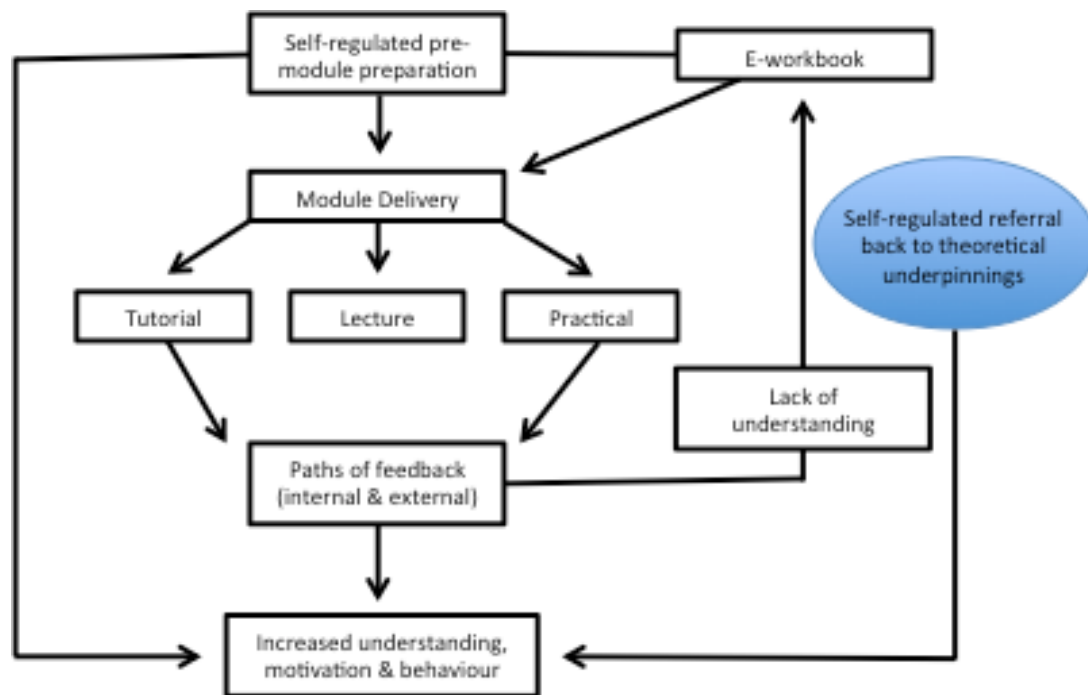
Self-regulated pre-module preparation

E-workbook

Module Delivery

Self-regulated referral back to theoretical underpinnings

Tutorial

Lecture

Practical

Lack of understanding

Paths of feedback (internal & external)

Increased understanding, motivation & behaviour